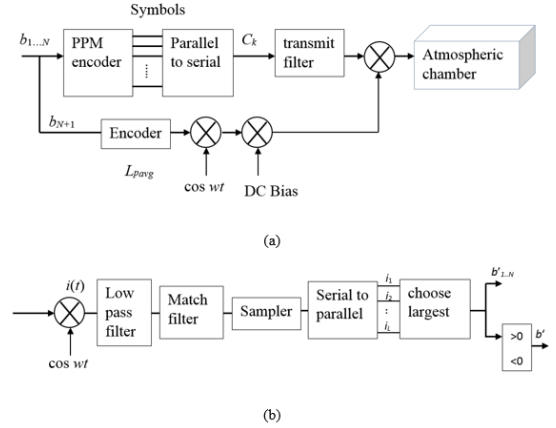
Symbols

$b_{1\ldots N}$

PPM encoder

Parallel to serial

$C_k$

transmit filter

Atmospheric chamber

$b_{N+1}$

Encoder

$L_{pavg}$

cos $wt$

DC Bias

(a)

$i(t)$

cos $wt$

Low pass filter

Match filter

Sampler

Serial to parallel

$i_1$

$i_2$

:

$i_L$

choose largest

$b'_{1\ldots N}$

>0

<0

$b'$

(b)